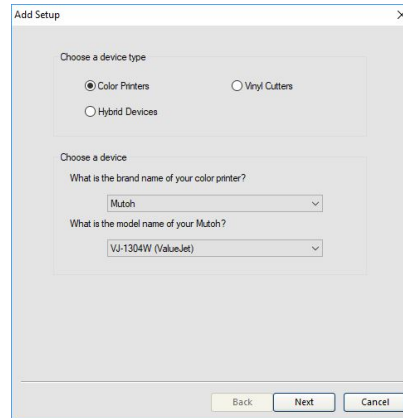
Add Setup

Choose a device type

Color Printers

Vinyl Cutters

Hybrid Devices

Choose a device

What is the brand name of your color printer?

Mutoh

What is the model name of your Mutoh?

VJ-1304W (ValueJet)

Back

Next

Cancel